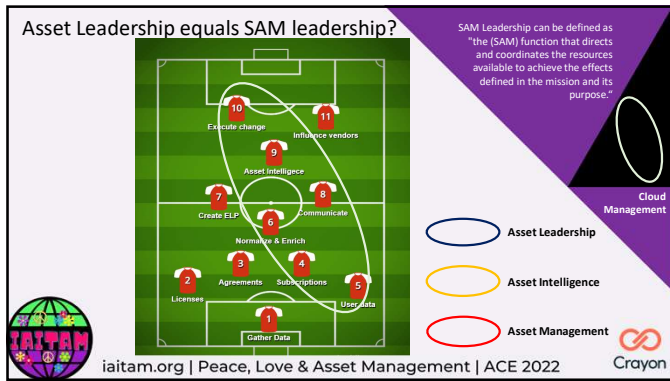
Asset Leadership equals SAM leadership?

SAM Leadership can be defined as "the (SAM) function that directs and coordinates the resources available to achieve the effects defined in the mission and its purpose."

Cloud Management

10 Execute change
11 Influence vendors
9 Asset Intelligece
7 Create ELP
8 Communicate
6 Normalize & Enrich
2 Licenses
3 Agreements
4 Subscriptions
5 User data
1 Gather Data

Asset Leadership
Asset Intelligence
Asset Management

IAITAM

iaitam.org | Peace, Love & Asset Management | ACE 2022

Crayon